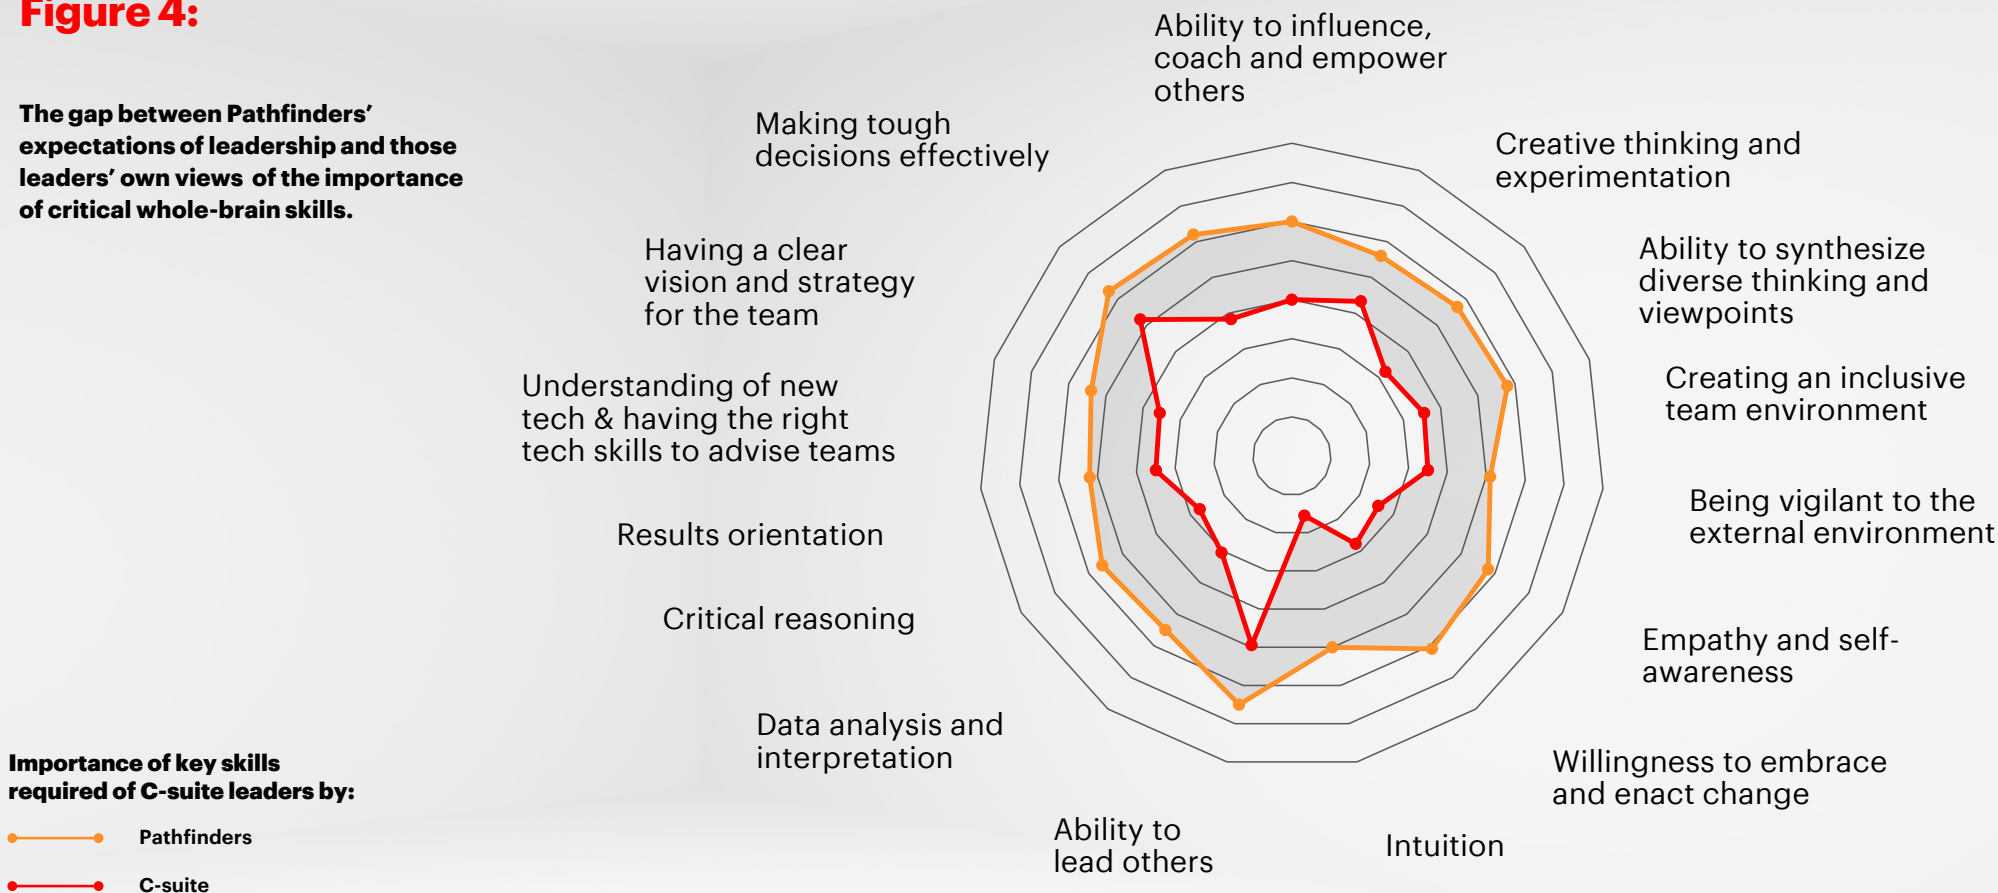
Figure 4:

The gap between Pathfinders' expectations of leadership and those leaders' own views of the importance of critical whole-brain skills.

Ability to influence, coach and empower others

Creative thinking and experimentation

Ability to synthesize diverse thinking and viewpoints

Creating an inclusive team environment

Being vigilant to the external environment

Empathy and self-awareness

Willingness to embrace and enact change

Intuition

Ability to lead others

Data analysis and interpretation

Critical reasoning

Results orientation

Understanding of new tech & having the right tech skills to advise teams

Having a clear vision and strategy for the team

Making tough decisions effectively

Importance of key skills required of C-suite leaders by:

Pathfinders

C-suite